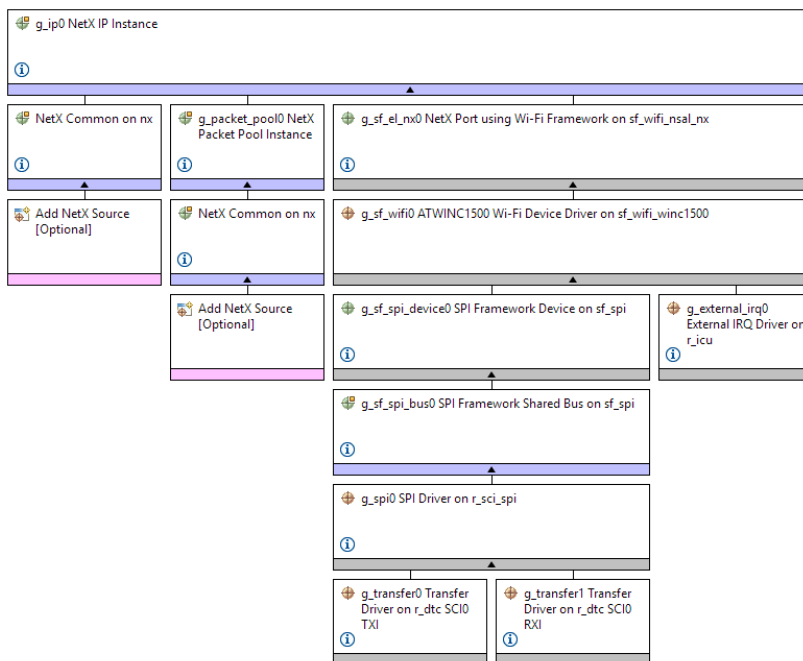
g_ip0 NetX IP Instance

NetX Common on nx

g_packet_pool0 NetX Packet Pool Instance

g_sf_el_nx0 NetX Port using Wi-Fi Framework on sf_wifi_nsal_nx

Add NetX Source [Optional]

NetX Common on nx

g_sf_wifi0 ATWINC1500 Wi-Fi Device Driver on sf_wifi_winc1500

Add NetX Source [Optional]

g_sf_spi_device0 SPI Framework Device on sf_spi

g_external_irq0 External IRQ Driver on r_icu

g_sf_spi_bus0 SPI Framework Shared Bus on sf_spi

g_spi0 SPI Driver on r_sci_spi

g_transfer0 Transfer Driver on r_dtc SCI0 TXI

g_transfer1 Transfer Driver on r_dtc SCI0 RXI